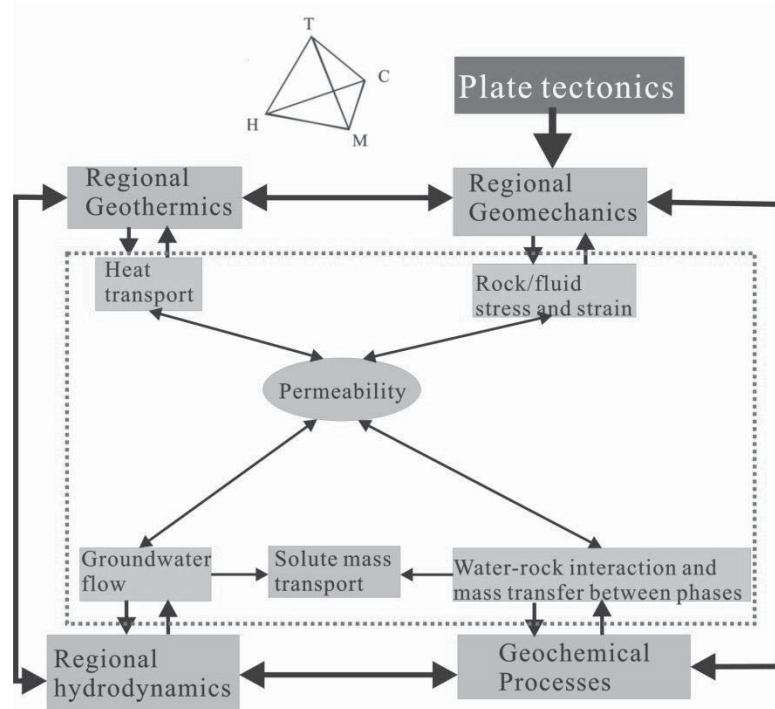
T
C
H
M

Plate tectonics

Regional Geothermics

Regional Geomechanics

Heat transport

Rock/fluid stress and strain

Permeability

Groundwater flow

Solute mass transport

Water-rock interaction and mass transfer between phases

Regional hydrodynamics

Geochemical Processes